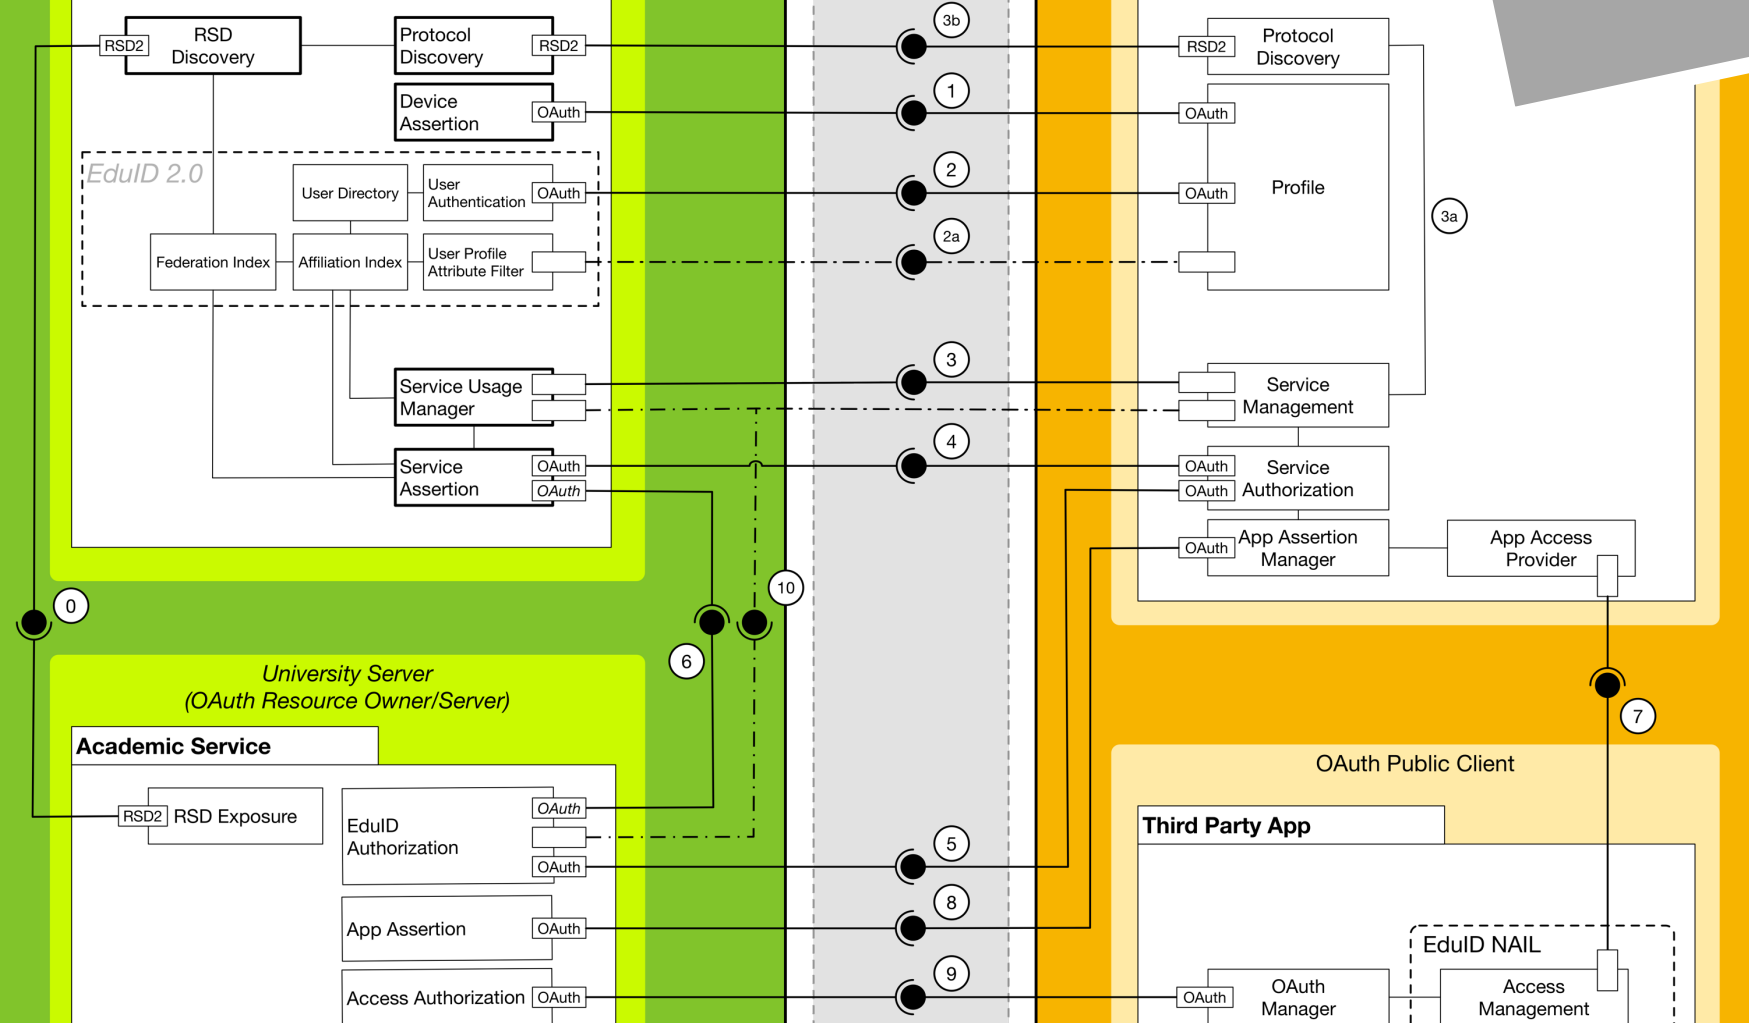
RSD2 RSD Discovery

Protocol Discovery RSD2

Device Assertion OAuth

EduID 2.0

User Directory

User Authentication OAuth

Federation Index

Affiliation Index

User Profile Attribute Filter

Service Usage Manager

Service Assertion OAuth OAuth

3b
1
2
2a
3
4
10
0
6

RSD2 Protocol Discovery

OAuth

OAuth Profile

3a

Service Management

OAuth OAuth Service Authorization

OAuth App Assertion Manager

App Access Provider

7

University Server (OAuth Resource Owner/Server)

Academic Service

RSD2 RSD Exposure

EduID Authorization OAuth OAuth

App Assertion OAuth

Access Authorization OAuth

5
8
9

OAuth Public Client

Third Party App

EduID NAIL

OAuth OAuth Manager

Access Management